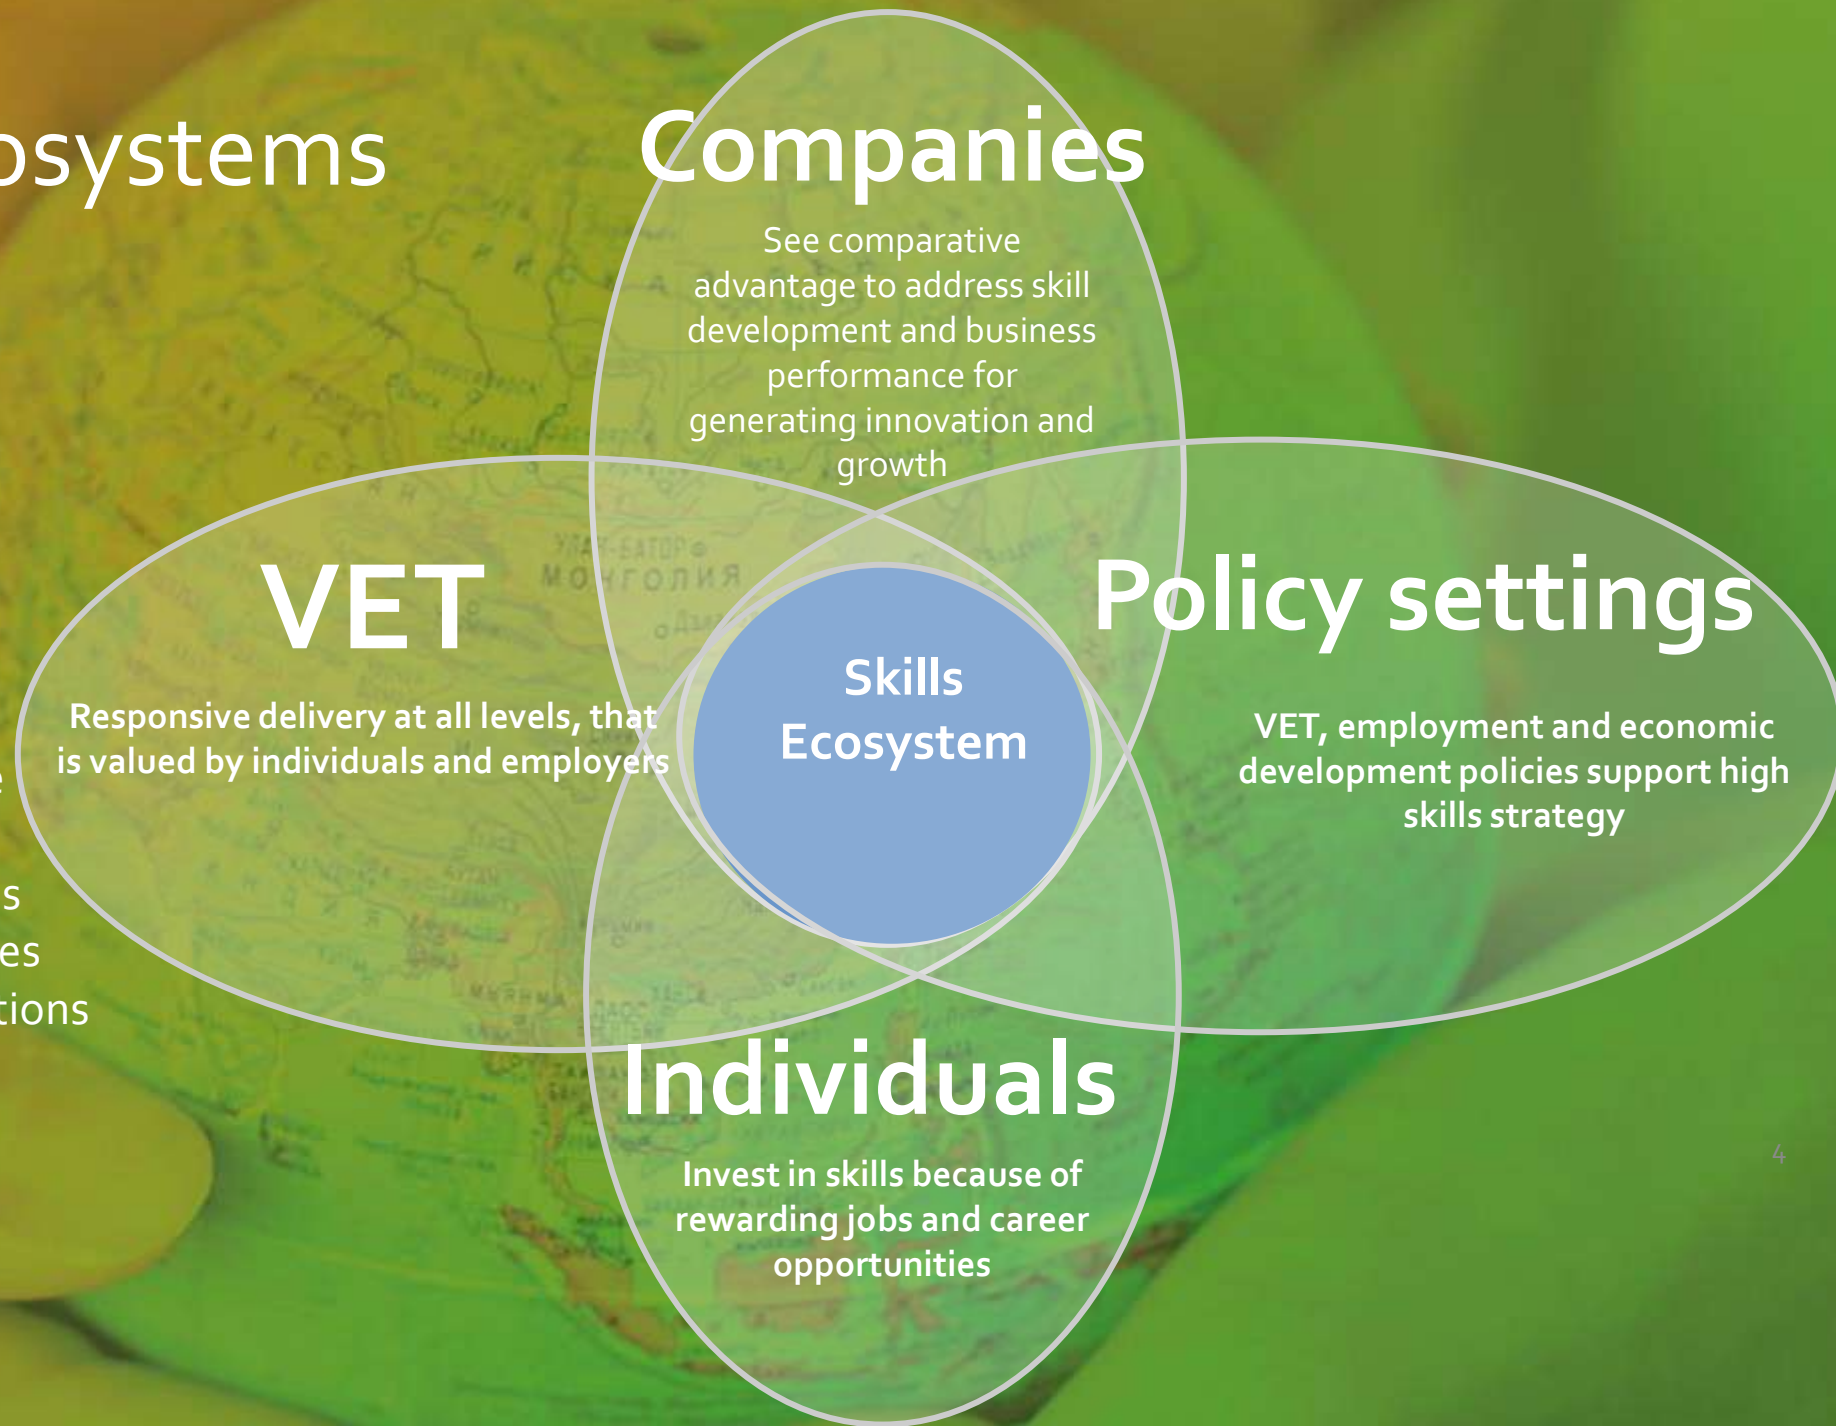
osystems

Companies

See comparative advantage to address skill development and business performance for generating innovation and growth

VET

Responsive delivery at all levels, that is valued by individuals and employers

Skills Ecosystem

Policy settings

VET, employment and economic development policies support high skills strategy

Individuals

Invest in skills because of rewarding jobs and career opportunities

e

s
es
tions

4